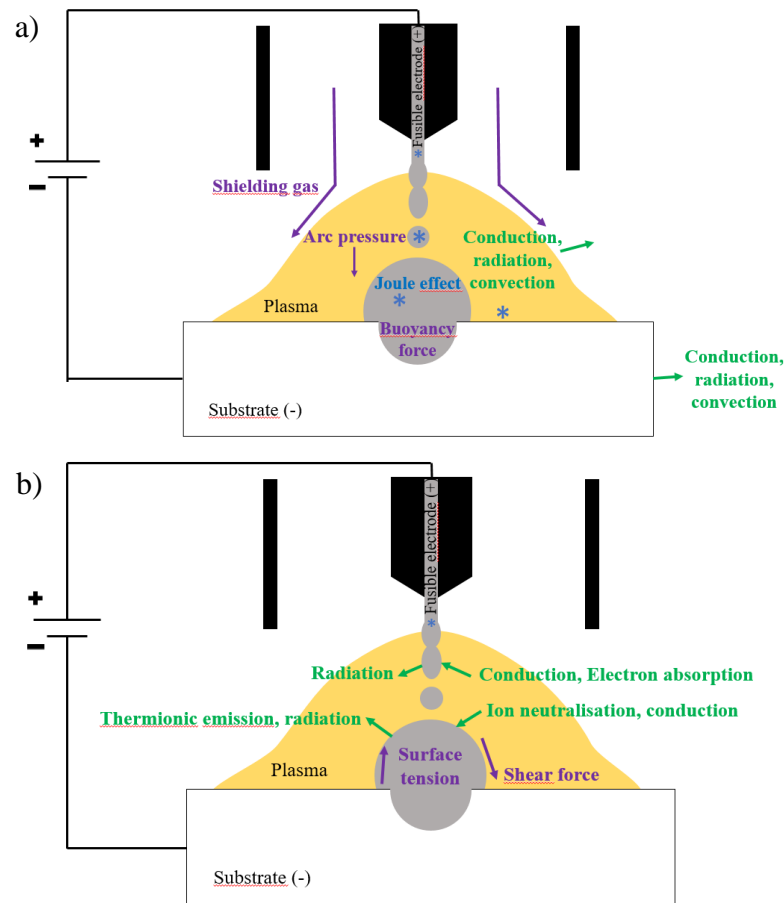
a)

+
−

Fusible electrode (+)

Shielding gas

Arc pressure

Conduction, radiation, convection

Joule effect

Plasma

Buoyancy force

Conduction, radiation, convection

Substrate (-)

b)

+
−

Fusible electrode (+)

Radiation

Conduction, Electron absorption

Thermionic emission, radiation

Ion neutralisation, conduction

Surface tension

Plasma

Shear force

Substrate (-)